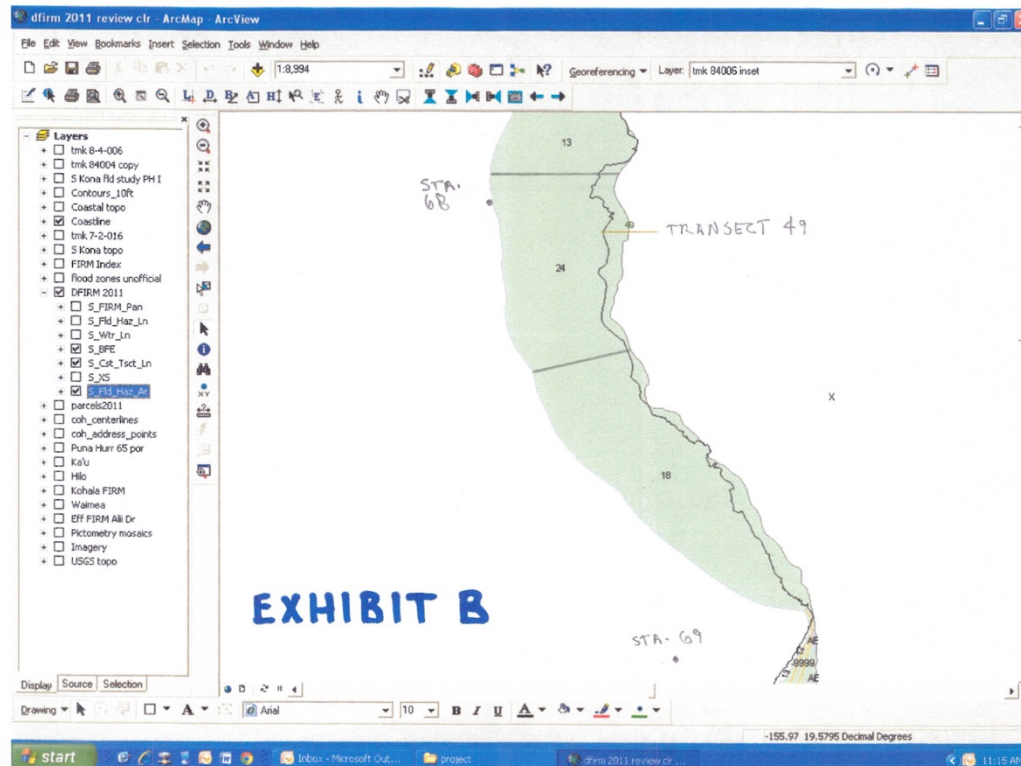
dfirm 2011 review clr - ArcMap - ArcView

File Edit View Bookmarks Insert Selection Tools Window Help

1:8,994

Georeferencing ▾ Layer: tmk 84006 inset

Layers
tmk 8-4-006
tmk 84004 copy
S Kona fld study PH I
Contours_10ft
Coastal topo
Coastline
tmk 7-2-016
S Kona topo
FIRM Index
flood zones unofficial
DFIRM 2011
S_FIRM_Pan
S_Fld_Haz_Ln
S_Wtr_Ln
S_BFE
S_Cst_Tsct_Ln
S_XS
S_Fld_Haz_Ar
parcels2011
coh_centerlines
coh_address_points
Puna Hurr 65 por
Ka'u
Hilo
Kohala FIRM
Waimea
Eff FIRM Alii Dr
Pictometry mosaics
Imagery
USGS topo

13

STA. 68

TRANSECT 49

24

X

18

EXHIBIT B

STA. 69

AE

9999

AE

Display Source Selection

Drawing ▾ A ▾ Arial 10 B I U A ▾

-155.97 19.5795 Decimal Degrees

start Inbox - Microsoft Out... project dfirm 2011 review clr ... 11:15 AM